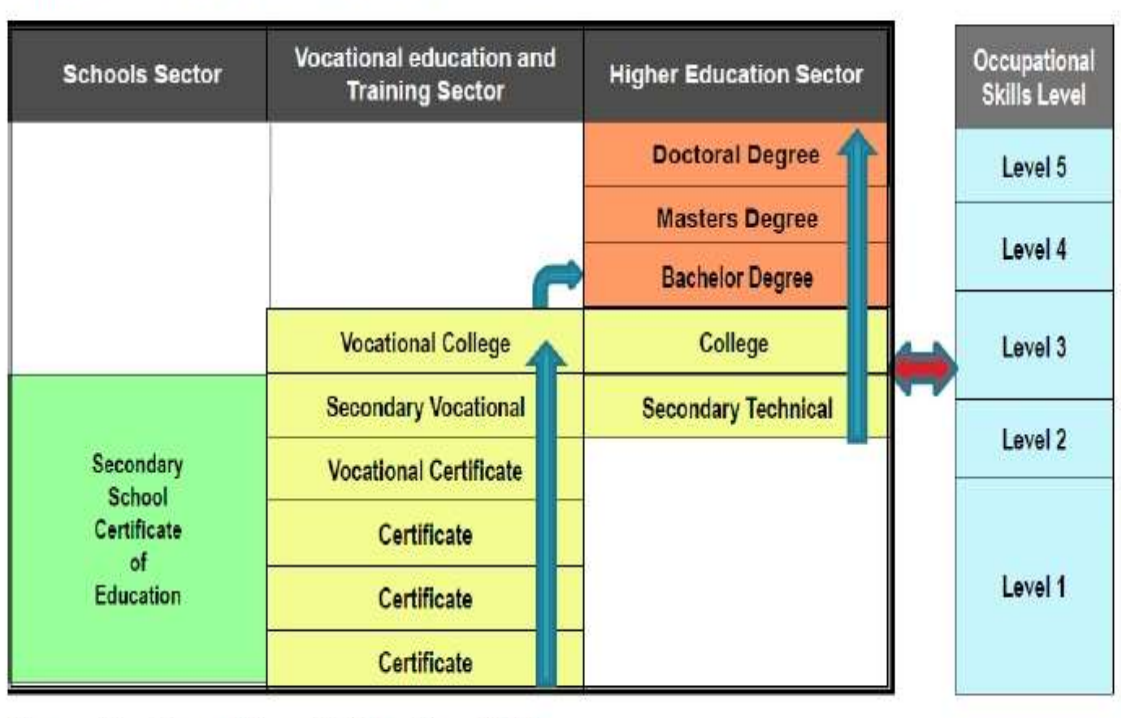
| Schools Sector | Vocational education and Training Sector | Higher Education Sector |
|---|---|---|
| | | Doctoral Degree |
| | | Masters Degree |
| | | Bachelor Degree |
| | Vocational College | College |
| Secondary School Certificate of Education | Secondary Vocational | Secondary Technical |
| | Vocational Certificate | |
| | Certificate | |
| | Certificate | |
| | Certificate | |

| Occupational Skills Level |
|---|
| Level 5 |
| Level 4 |
| Level 3 |
| Level 2 |
| Level 1 |